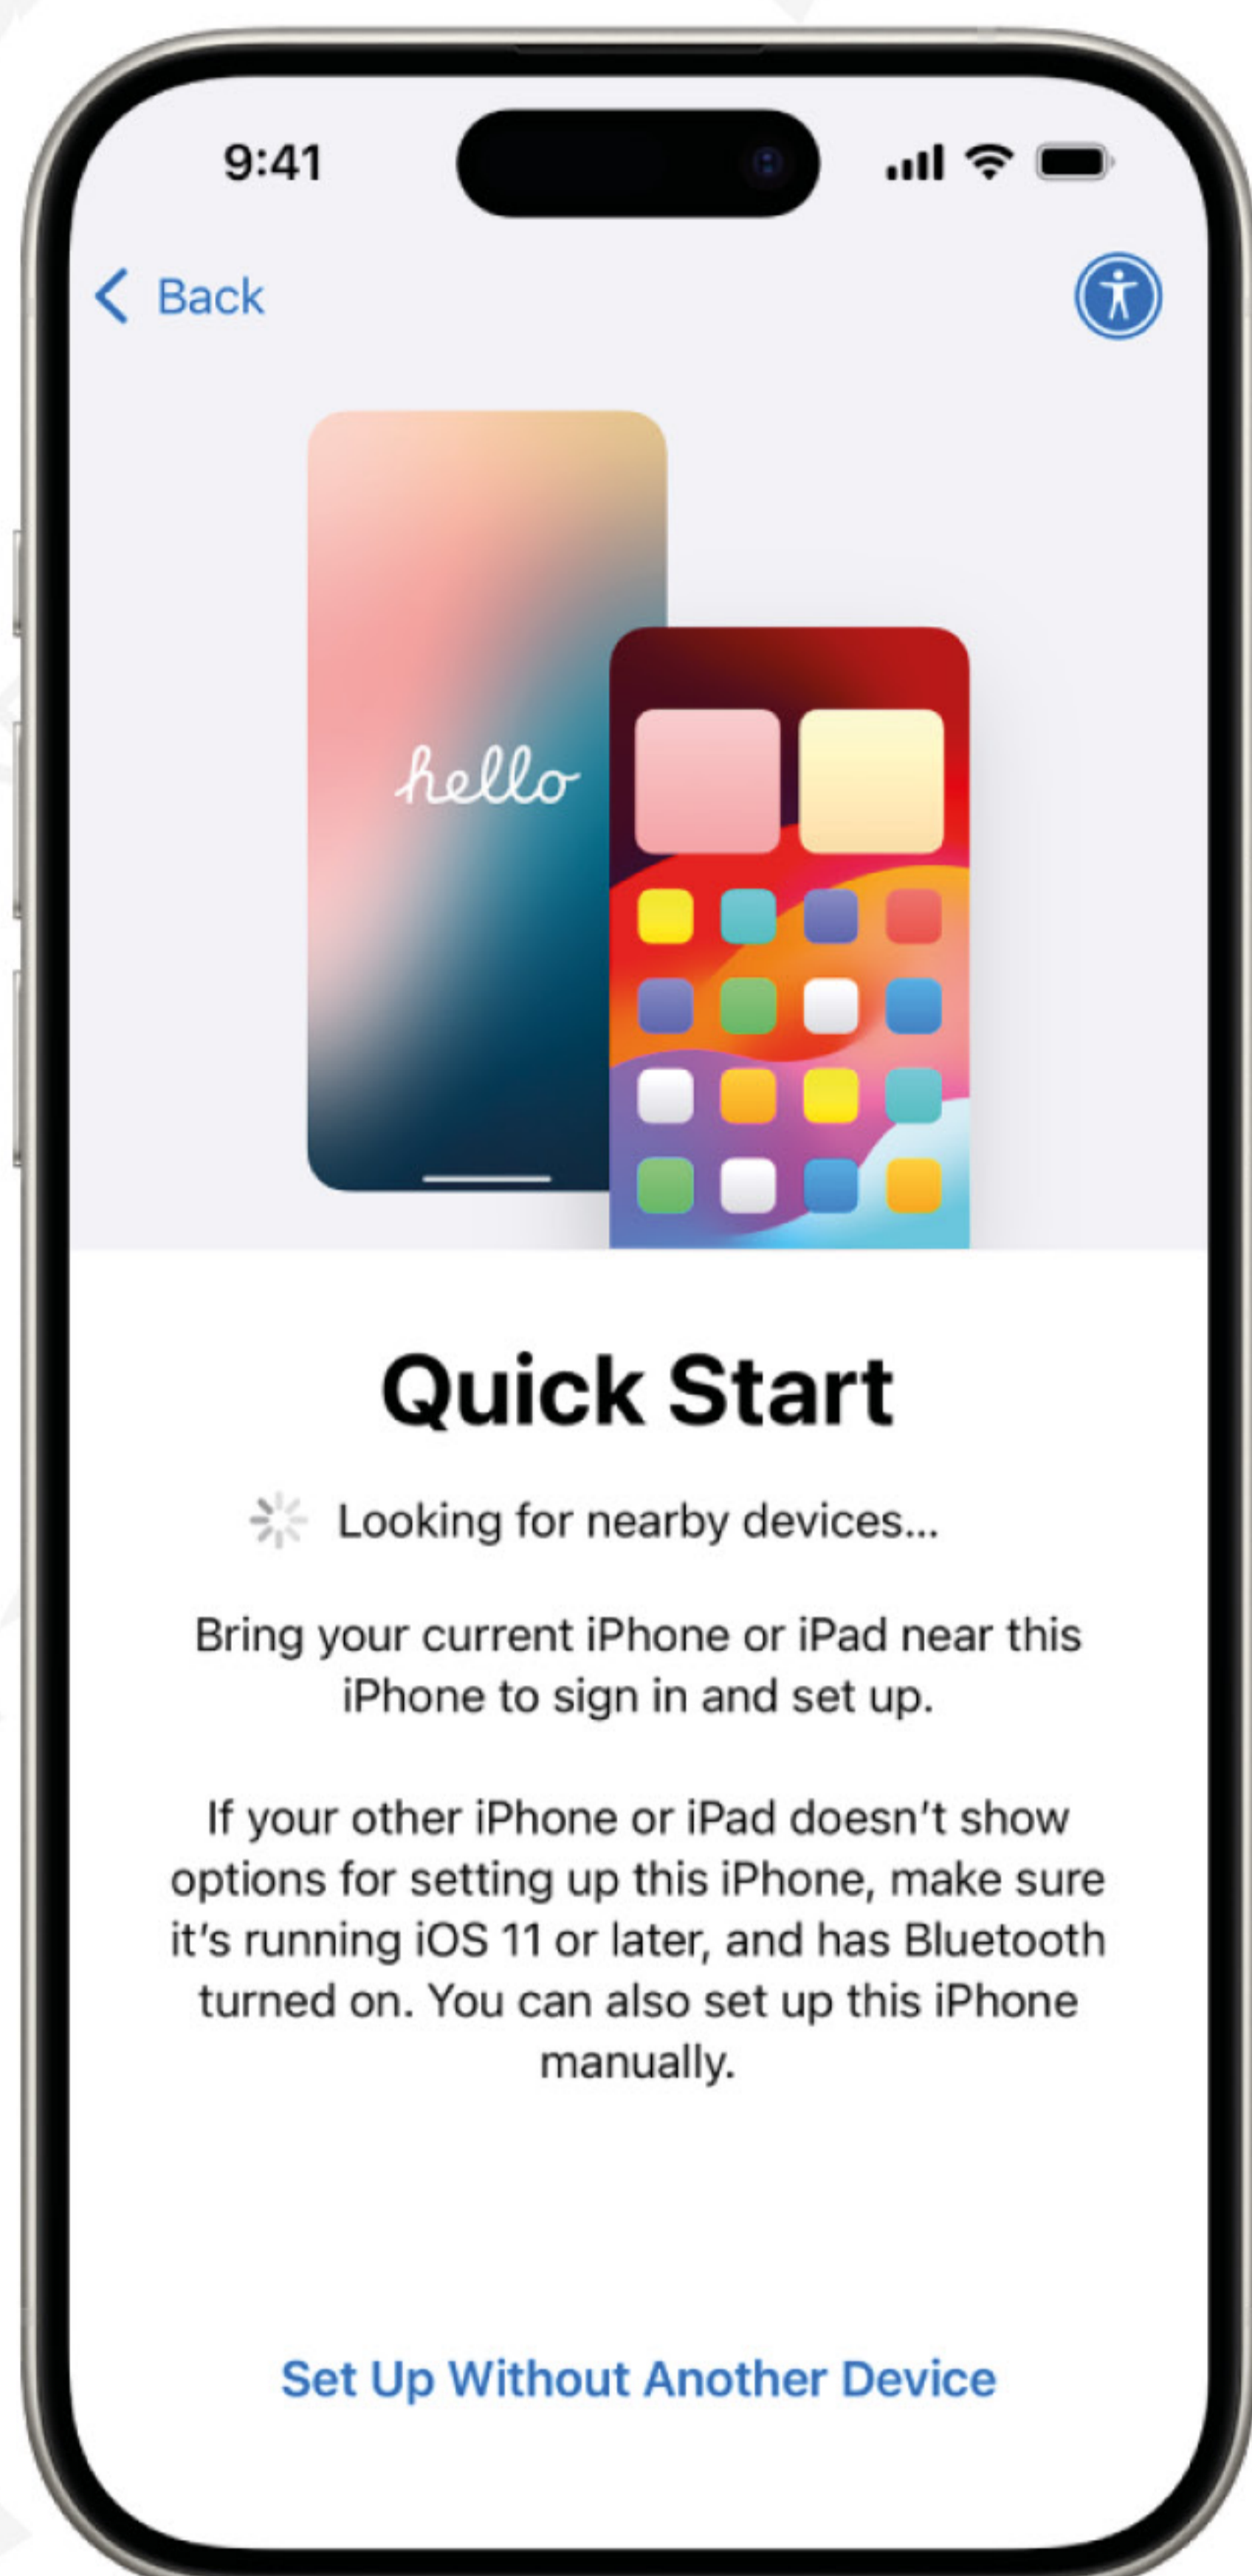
9:41

Back

hello

Quick Start

Looking for nearby devices...

Bring your current iPhone or iPad near this iPhone to sign in and set up.

If your other iPhone or iPad doesn't show options for setting up this iPhone, make sure it's running iOS 11 or later, and has Bluetooth turned on. You can also set up this iPhone manually.

Set Up Without Another Device